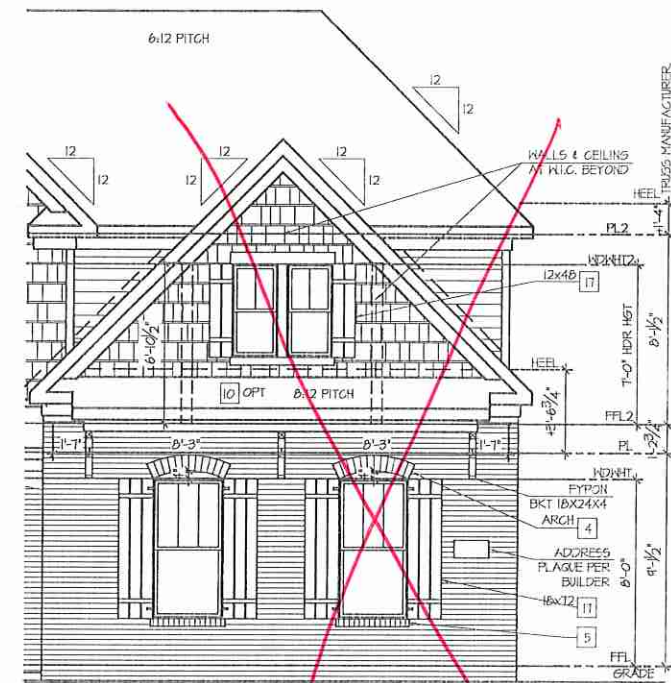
6:12 PITCH

12
12

12
12

12
12

12
12

WALLS & CEILING AT W.I.C. BEYOND

TRUSS MANUFACTURER

HEEL

PL2

WDWHT2

12x48 17

7'-0" HDR HGT

8'-1½"

1'-4"

6'-10½"

HEEL

±1'-6¾"

10 OPT

8:12 PITCH

FFL2

1'-2¾"

1'-7"

8'-3"

8'-3"

1'-7"

PL

WDWHT

FYPON BKT 18X24X4

ARCH 4

ADDRESS PLAQUE PER BUILDER

8'-0"

9'-1½"

18x72 11

5

FFL

GRADE